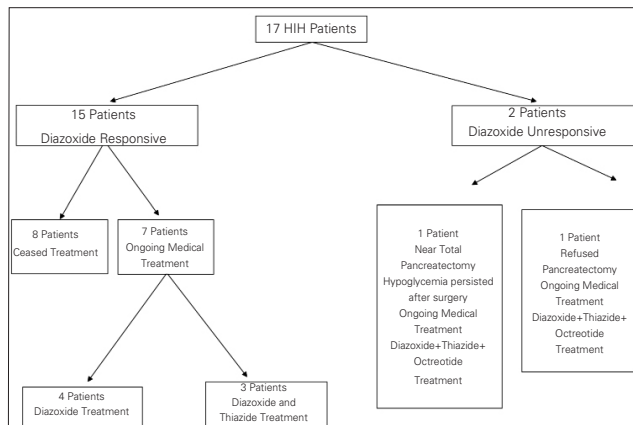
17 HIH Patients

15 Patients
Diazoxide Responsive

2 Patients
Diazoxide Unresponsive

8 Patients
Ceased Treatment

7 Patients
Ongoing Medical Treatment

1 Patient
Near Total Pancreatectomy
Hypoglycemia persisted after surgery
Ongoing Medical Treatment
Diazoxide+Thiazide+
Octreotide
Treatment

1 Patient
Refused Pancreatectomy
Ongoing Medical Treatment
Diazoxide+Thiazide+
Octreotide
Treatment

4 Patients
Diazoxide Treatment

3 Patients
Diazoxide and
Thiazide Treatment